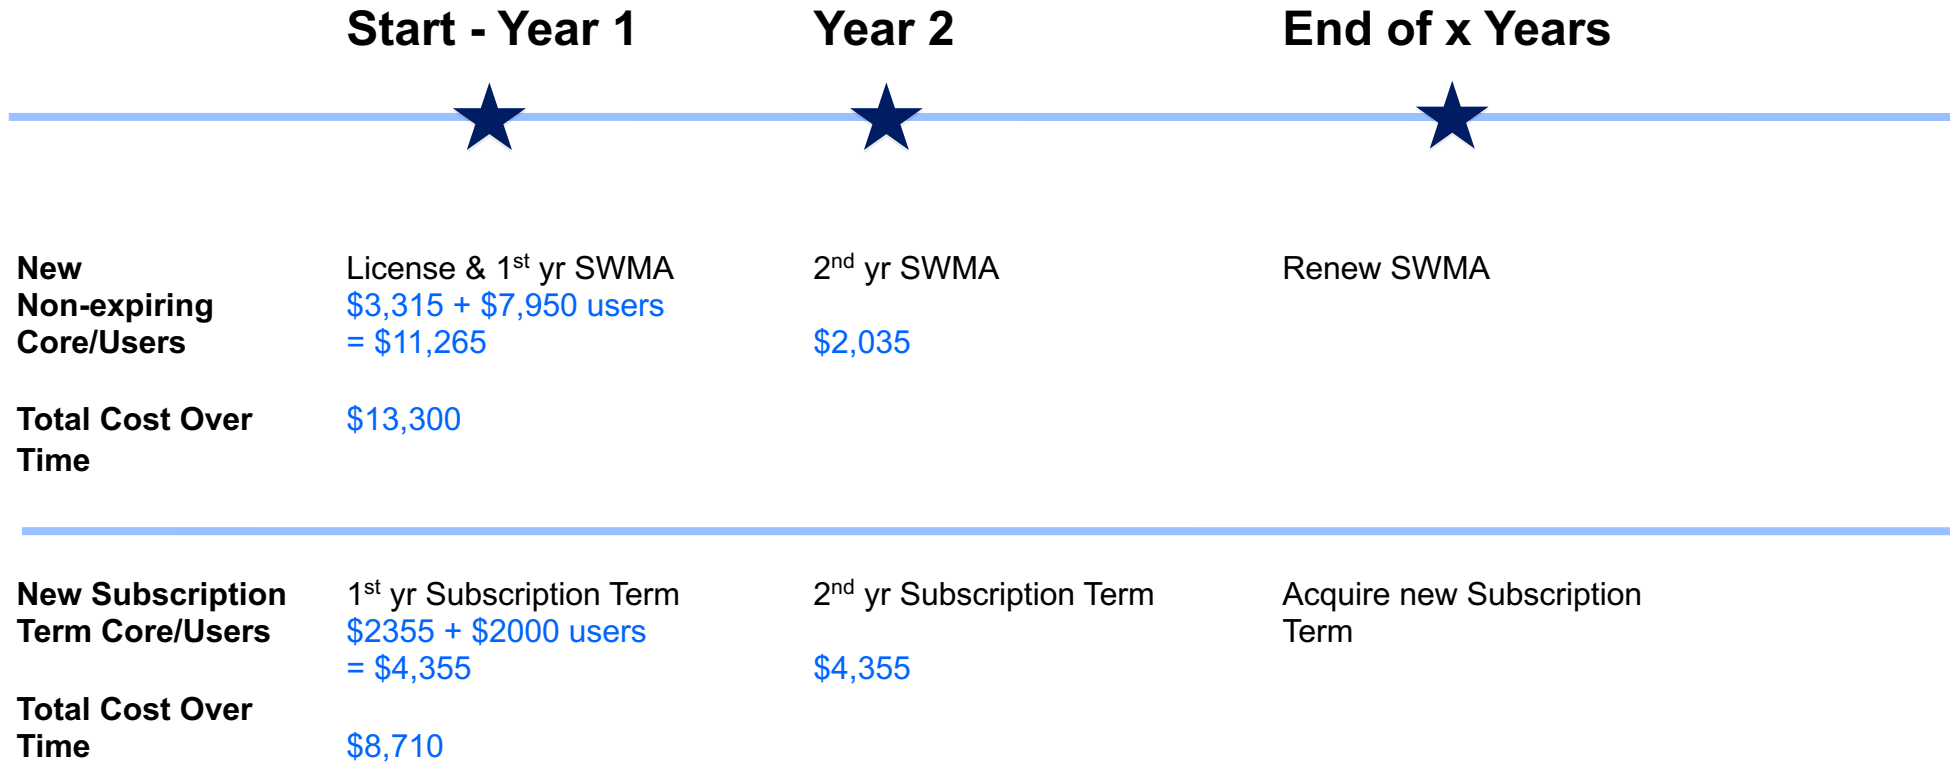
Start - Year 1

Year 2

End of x Years

New Non-expiring Core/Users

License & 1$^{st}$ yr SWMA
\$3,315 + \$7,950 users
= \$11,265

2$^{nd}$ yr SWMA

\$2,035

Renew SWMA

Total Cost Over Time

\$13,300

New Subscription Term Core/Users

1$^{st}$ yr Subscription Term
\$2355 + \$2000 users
= \$4,355

2$^{nd}$ yr Subscription Term

\$4,355

Acquire new Subscription Term

Total Cost Over Time

\$8,710